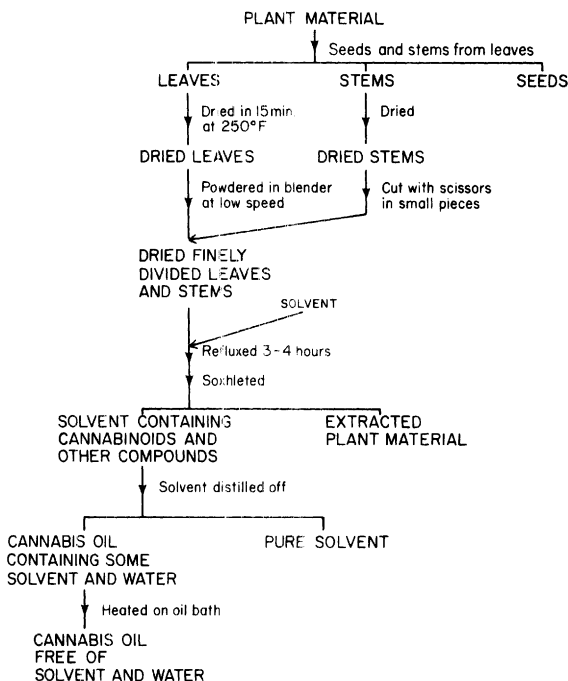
PLANT MATERIAL

Seeds and stems from leaves

LEAVES

STEMS

SEEDS

Dried in 15 min. at 250°F

Dried

DRIED LEAVES

DRIED STEMS

Powdered in blender at low speed

Cut with scissors in small pieces

DRIED FINELY DIVIDED LEAVES AND STEMS

SOLVENT

Refluxed 3 - 4 hours

Soxhleted

SOLVENT CONTAINING CANNABINOIDS AND OTHER COMPOUNDS

EXTRACTED PLANT MATERIAL

Solvent distilled off

CANNABIS OIL CONTAINING SOME SOLVENT AND WATER

PURE SOLVENT

Heated on oil bath

CANNABIS OIL FREE OF SOLVENT AND WATER